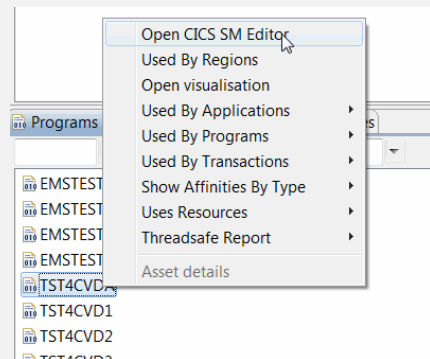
Open CICS SM Editor
Used By Regions
Open visualisation
Used By Applications
Used By Programs
Used By Transactions
Show Affinities By Type
Uses Resources
Threadsafe Report
Asset details

Programs
EMSTEST
EMSTEST
EMSTEST
EMSTEST
TST4CVD
TST4CVD1
TST4CVD2
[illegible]